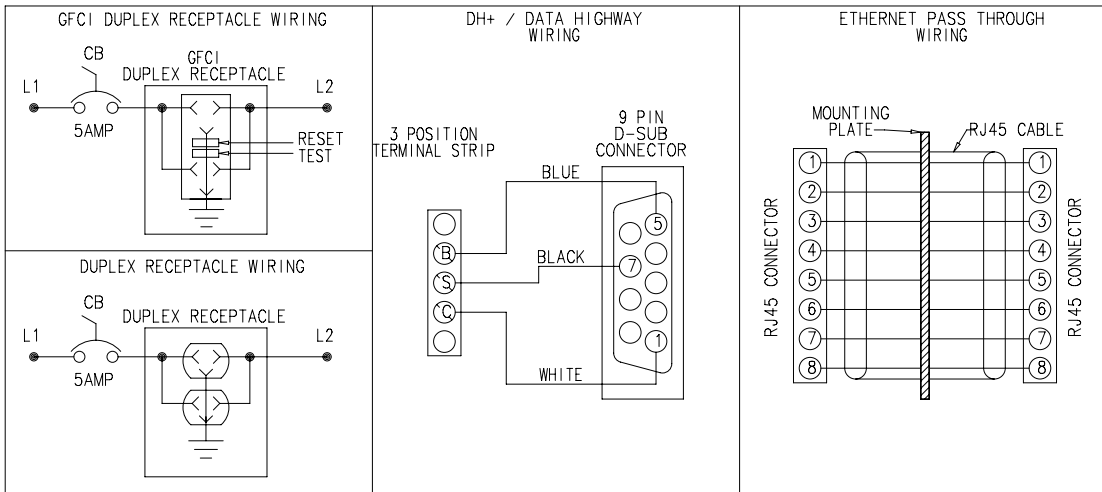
GFCI DUPLEX RECEPTACLE WIRING

CB
GFCI
DUPLEX RECEPTACLE
L1
L2
5AMP
RESET
TEST

DUPLEX RECEPTACLE WIRING

CB
DUPLEX RECEPTACLE
L1
L2
5AMP

DH+ / DATA HIGHWAY WIRING

9 PIN
D-SUB
CONNECTOR
3 POSITION
TERMINAL STRIP
BLUE
B
5
BLACK
S
7
C
1
WHITE

ETHERNET PASS THROUGH WIRING

MOUNTING
PLATE
RJ45 CABLE
RJ45 CONNECTOR
1
2
3
4
5
6
7
8
1
2
3
4
5
6
7
8
RJ45 CONNECTOR